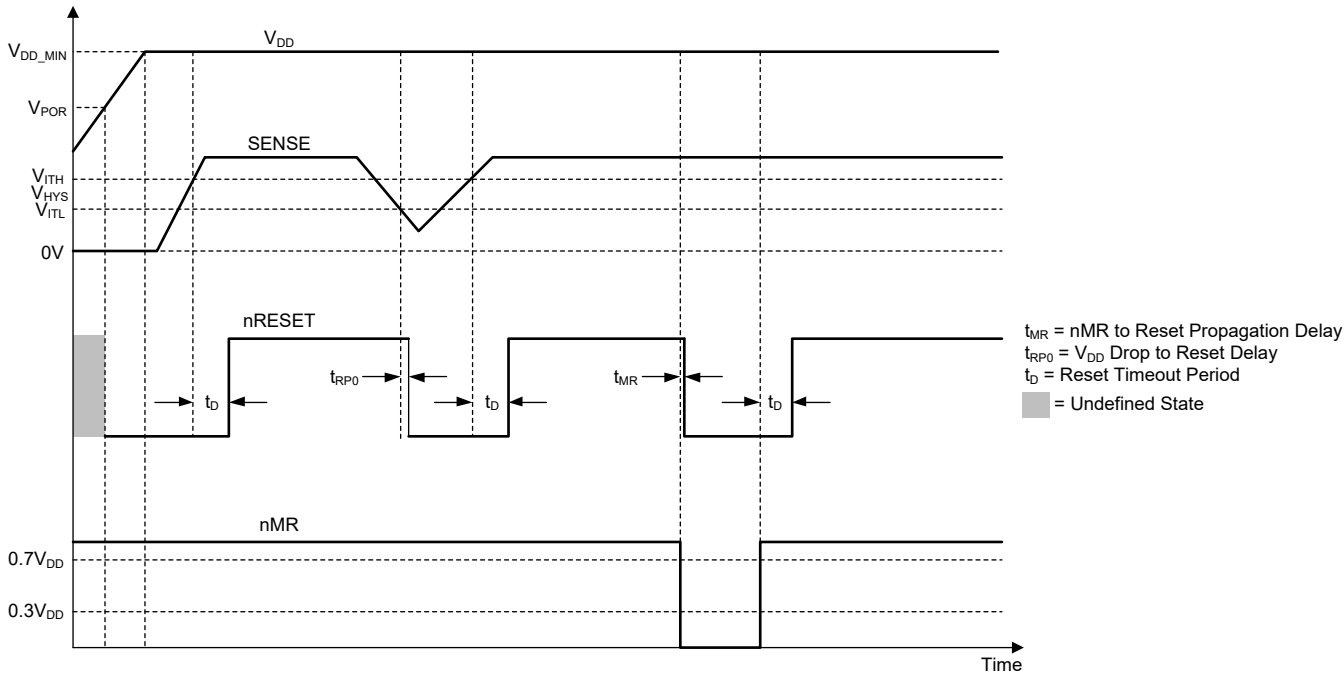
$V_{DD\_MIN}$

$V_{DD}$

$V_{POR}$

SENSE

$V_{ITH}$
$V_{HYS}$
$V_{ITL}$

0V

nRESET

$t_D$

$t_{RP0}$

$t_D$

$t_{MR}$

$t_D$

$t_{MR}$ = nMR to Reset Propagation Delay
$t_{RP0}$ = $V_{DD}$ Drop to Reset Delay
$t_D$ = Reset Timeout Period
= Undefined State

nMR

$0.7V_{DD}$

$0.3V_{DD}$

Time